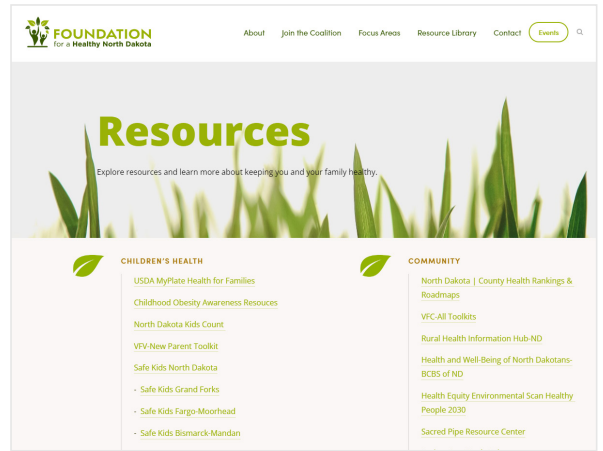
FOUNDATION
for a Healthy North Dakota

About Join the Coalition Focus Areas Resource Library Contact Events

Resources

Explore resources and learn more about keeping you and your family healthy.

CHILDREN'S HEALTH

USDA MyPlate Health for Families

Childhood Obesity Awareness Resouces

North Dakota Kids Count

VFV-New Parent Toolkit

Safe Kids North Dakota

- Safe Kids Grand Forks

- Safe Kids Fargo-Moorhead

- Safe Kids Bismarck-Mandan

COMMUNITY

North Dakota | County Health Rankings & Roadmaps

VFC-All Toolkits

Rural Health Information Hub-ND

Health and Well-Being of North Dakotans-BCBS of ND

Health Equity Environmental Scan Healthy People 2030

Sacred Pipe Resource Center